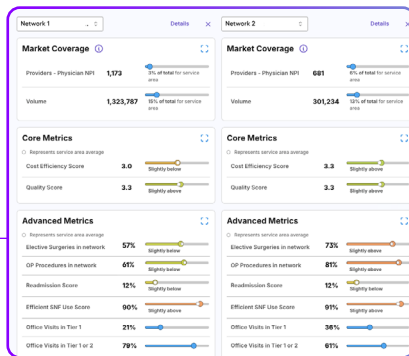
Network 1

Details

Network 2

Details

Market Coverage

Providers - Physician NPI 1,173 3% of total for service area

Volume 1,323,787 15% of total for service area

Core Metrics

Represents service area average

Cost Efficiency Score 3.0 Slightly below

Quality Score 3.3 Slightly below

Advanced Metrics

Represents service area average

Elective Surgeries in network 57% Slightly below

OP Procedures in network 61% Slightly below

Readmission Score 12% Slightly below

Efficient SNF Use Score 90% Slightly above

Office Visits in Tier 1 21%

Office Visits in Tier 1 or 2 79%

Market Coverage

Providers - Physician NPI 681 6% of total for service area

Volume 301,234 13% of total for service area

Core Metrics

Represents service area average

Cost Efficiency Score 3.3 Slightly above

Quality Score 3.3 Slightly below

Advanced Metrics

Represents service area average

Elective Surgeries in network 73% Slightly above

OP Procedures in network 81% Slightly above

Readmission Score 12% Slightly below

Efficient SNF Use Score 91% Slightly above

Office Visits in Tier 1 36%

Office Visits in Tier 1 or 2 61%